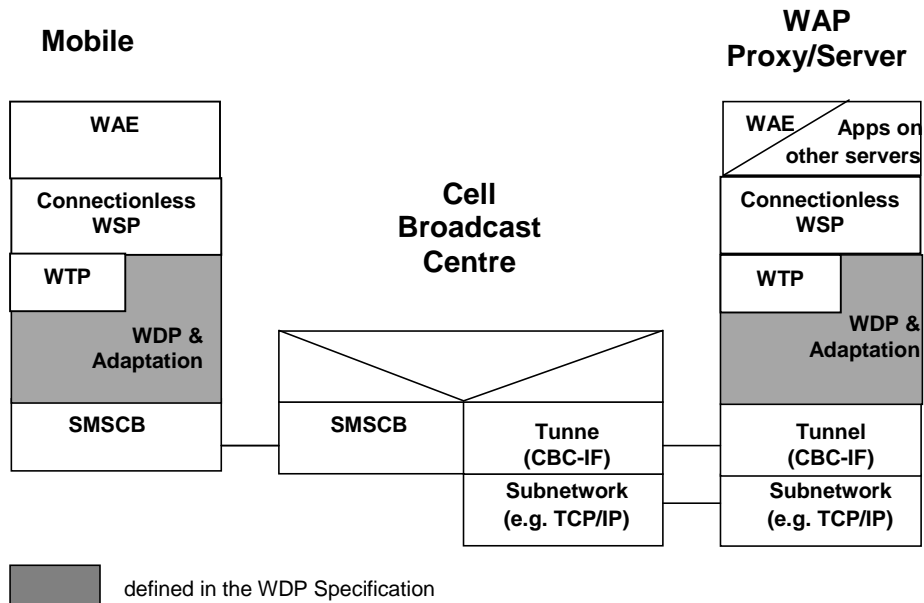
Mobile

WAP Proxy/Server

WAE

Connectionless WSP

WTP

WDP & Adaptation

SMSCB

Cell Broadcast Centre

SMSCB

Tunne (CBC-IF)

Subnetwork (e.g. TCP/IP)

WAE

Apps on other servers

Connectionless WSP

WTP

WDP & Adaptation

Tunnel (CBC-IF)

Subnetwork (e.g. TCP/IP)

defined in the WDP Specification